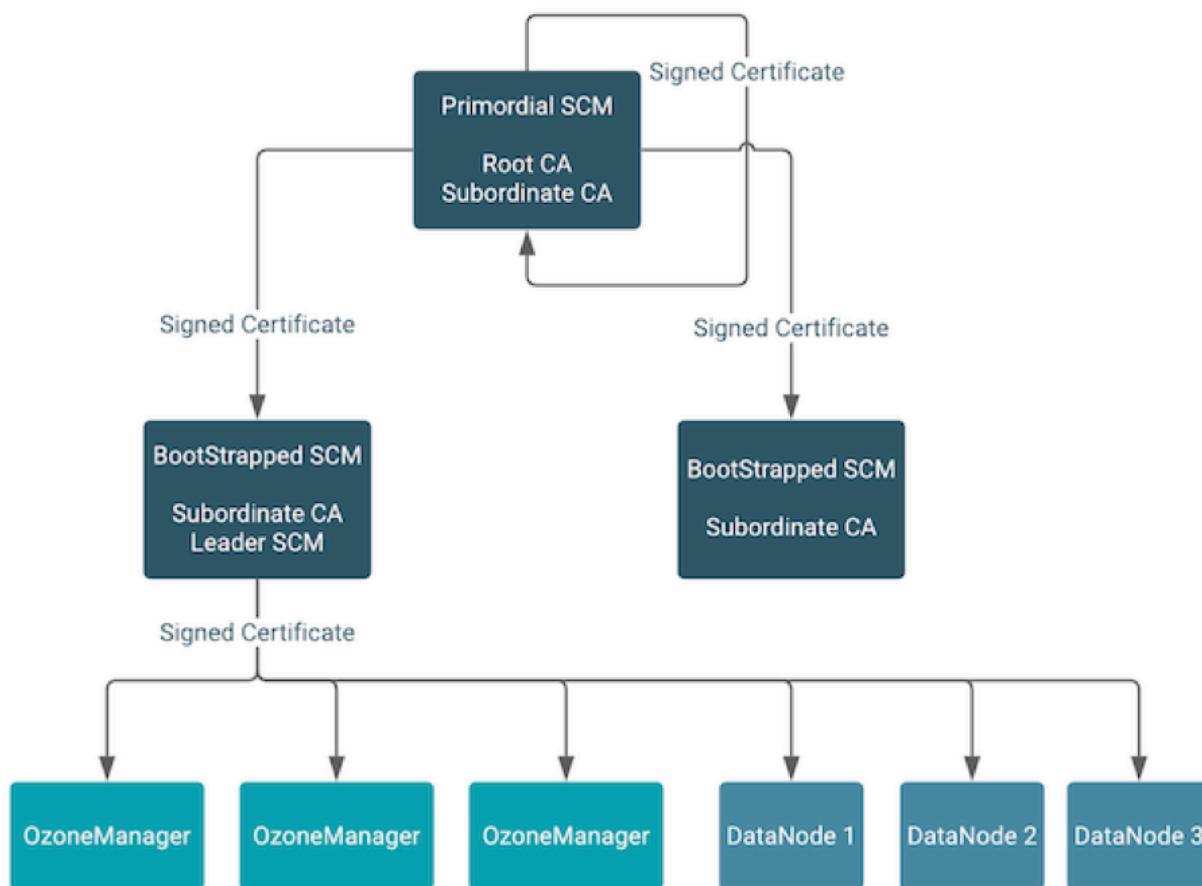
Signed Certificate

Primordial SCM

Root CA
Subordinate CA

Signed Certificate

Signed Certificate

BootStrapped SCM

Subordinate CA
Leader SCM

BootStrapped SCM

Subordinate CA

Signed Certificate

OzoneManager

OzoneManager

OzoneManager

DataNode 1

DataNode 2

DataNode 3